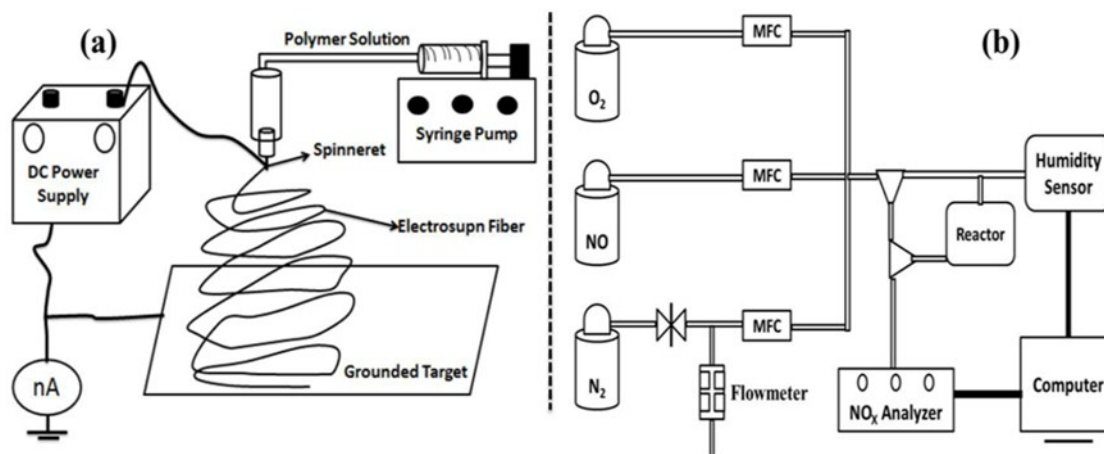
(a)

Polymer Solution

Syringe Pump

DC Power Supply

Spinneret

Electrosupn Fiber

Grounded Target

nA

(b)

$O_2$

MFC

NO

MFC

$N_2$

MFC

Flowmeter

Humidity Sensor

Reactor

$NO_X$ Analyzer

Computer